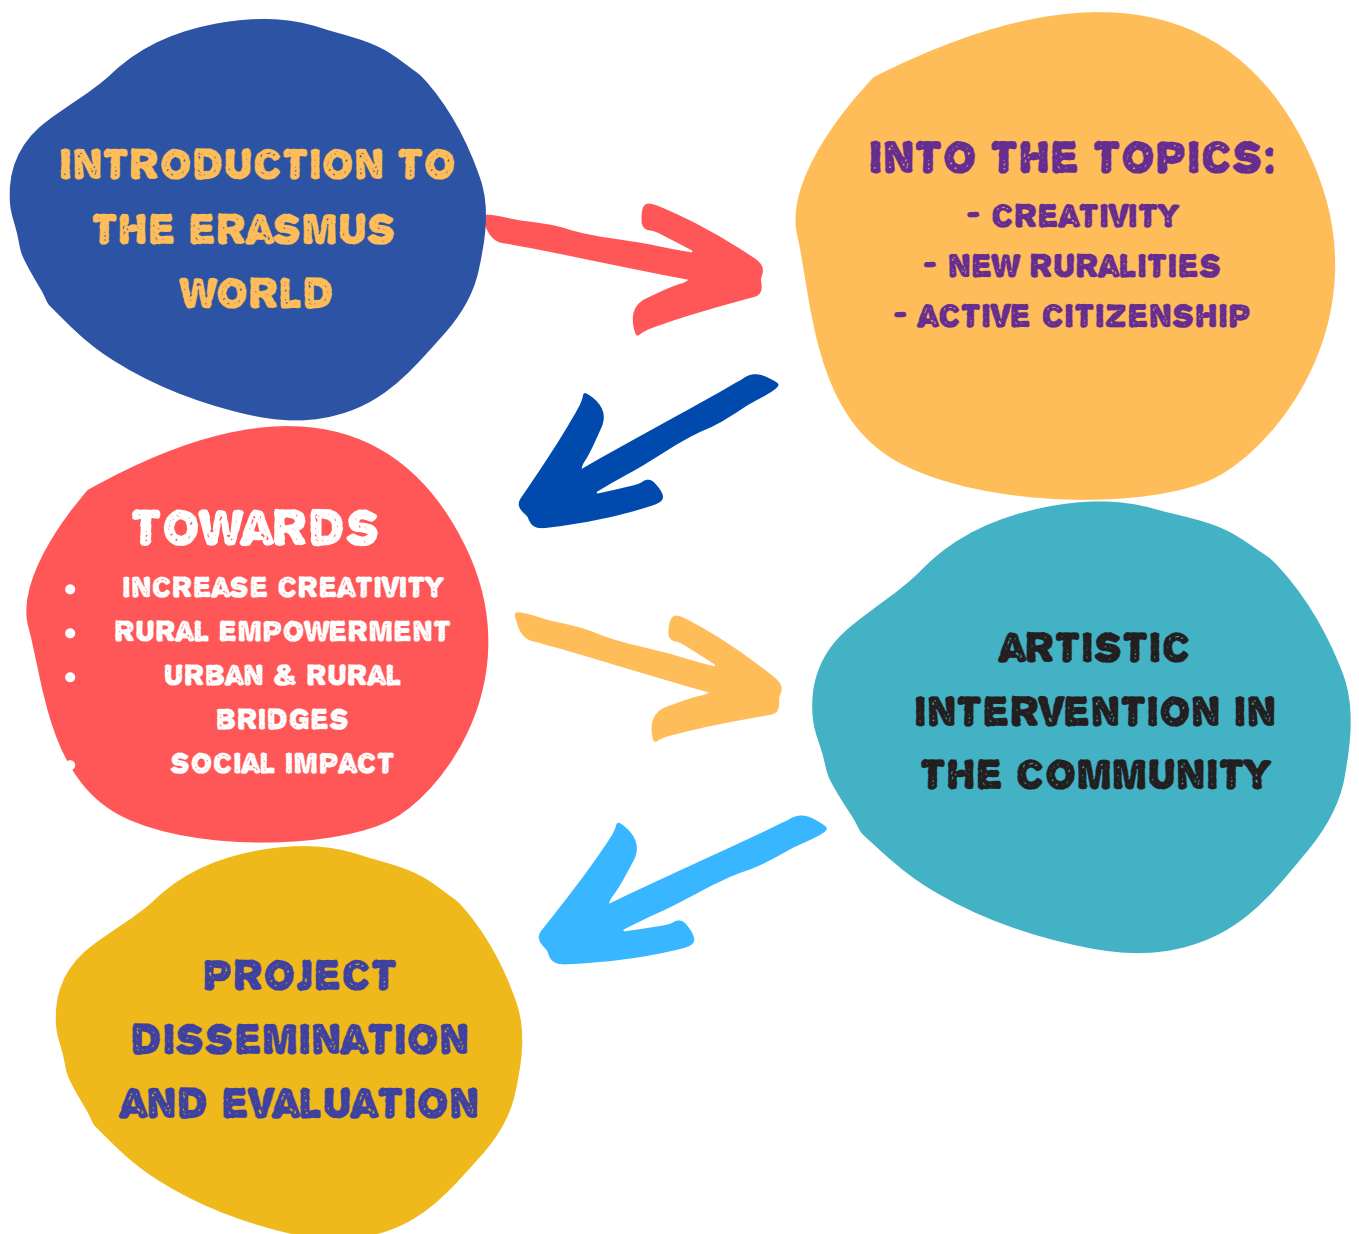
INTRODUCTION TO THE ERASMUS WORLD

INTO THE TOPICS:
- CREATIVITY
- NEW RURALITIES
- ACTIVE CITIZENSHIP

TOWARDS
- INCREASE CREATIVITY
- RURAL EMPOWERMENT
- URBAN & RURAL BRIDGES
- SOCIAL IMPACT

ARTISTIC INTERVENTION IN THE COMMUNITY

PROJECT DISSEMINATION AND EVALUATION